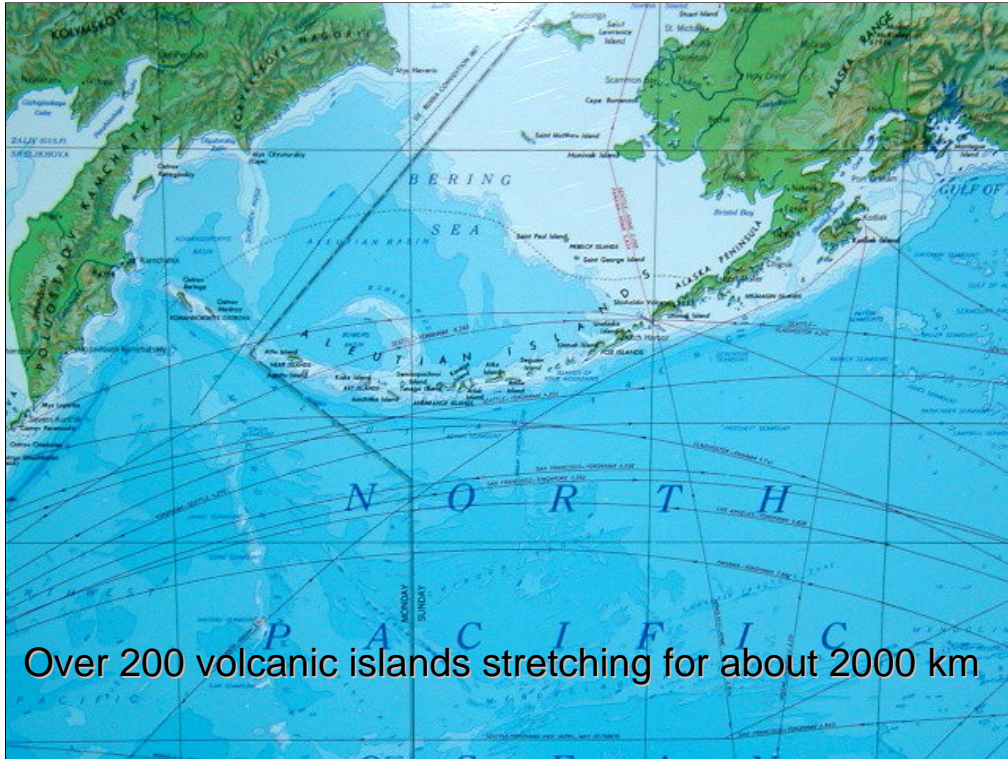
KOLYMSKOYE

KORYAKSKOYE NAGORYE

POLUOSTROV KAMCHATKA

ZALIV SHELIKHOVA

Savoonga

Saint Lawrence Island

St. Michael

Scammon Bay

Cape Romanzof

Saint Matthew Island

Nunivak Island

ALASKA RANGE

Kodiak

Kodiak Island

GULF OF

Bristol Bay

ALASKA PENINSULA

Saint Paul Island

PRIBILOF ISLANDS

Saint George Island

BERING

SEA

ALEUTIAN BASIN

Kamchatka

Ostrov Beringa

Ostrov Mednyy

KOMANDORSKIYE OSTROVA

ALEUTIAN ISLANDS

Attu Island

NEAR ISLANDS

RAT ISLANDS

Amchitka Island

ANDREANOF ISLANDS

Atka Island

Unimak Island

Unalaska Island

Dutch Harbor

FOX ISLANDS

N O R T H

P A C I F I C

MONDAY

SUNDAY

Over 200 volcanic islands stretching for about 2000 km